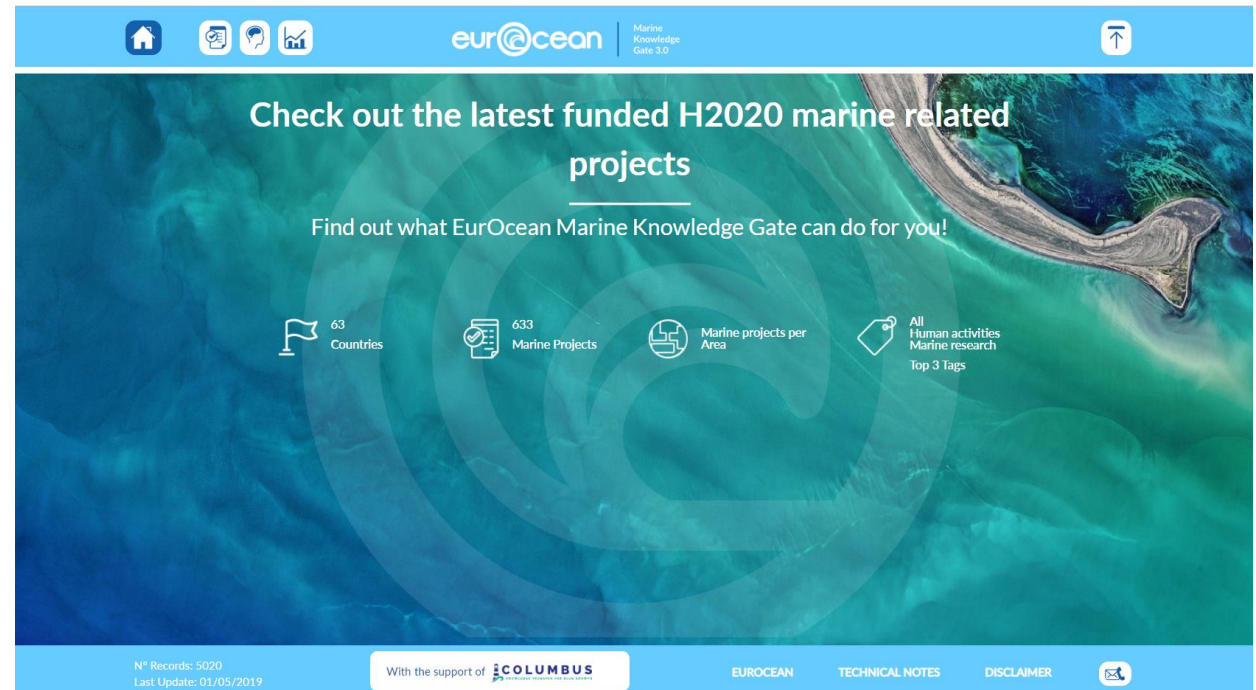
eur@cean | Marine Knowledge Gate 3.0

Check out the latest funded H2020 marine related projects

Find out what EurOcean Marine Knowledge Gate can do for you!

63
Countries

633
Marine Projects

Marine projects per Area

All
Human activities
Marine research
Top 3 Tags

Nº Records: 5020
Last Update: 01/05/2019

With the support of COLUMBUS

EUROCEAN
TECHNICAL NOTES
DISCLAIMER